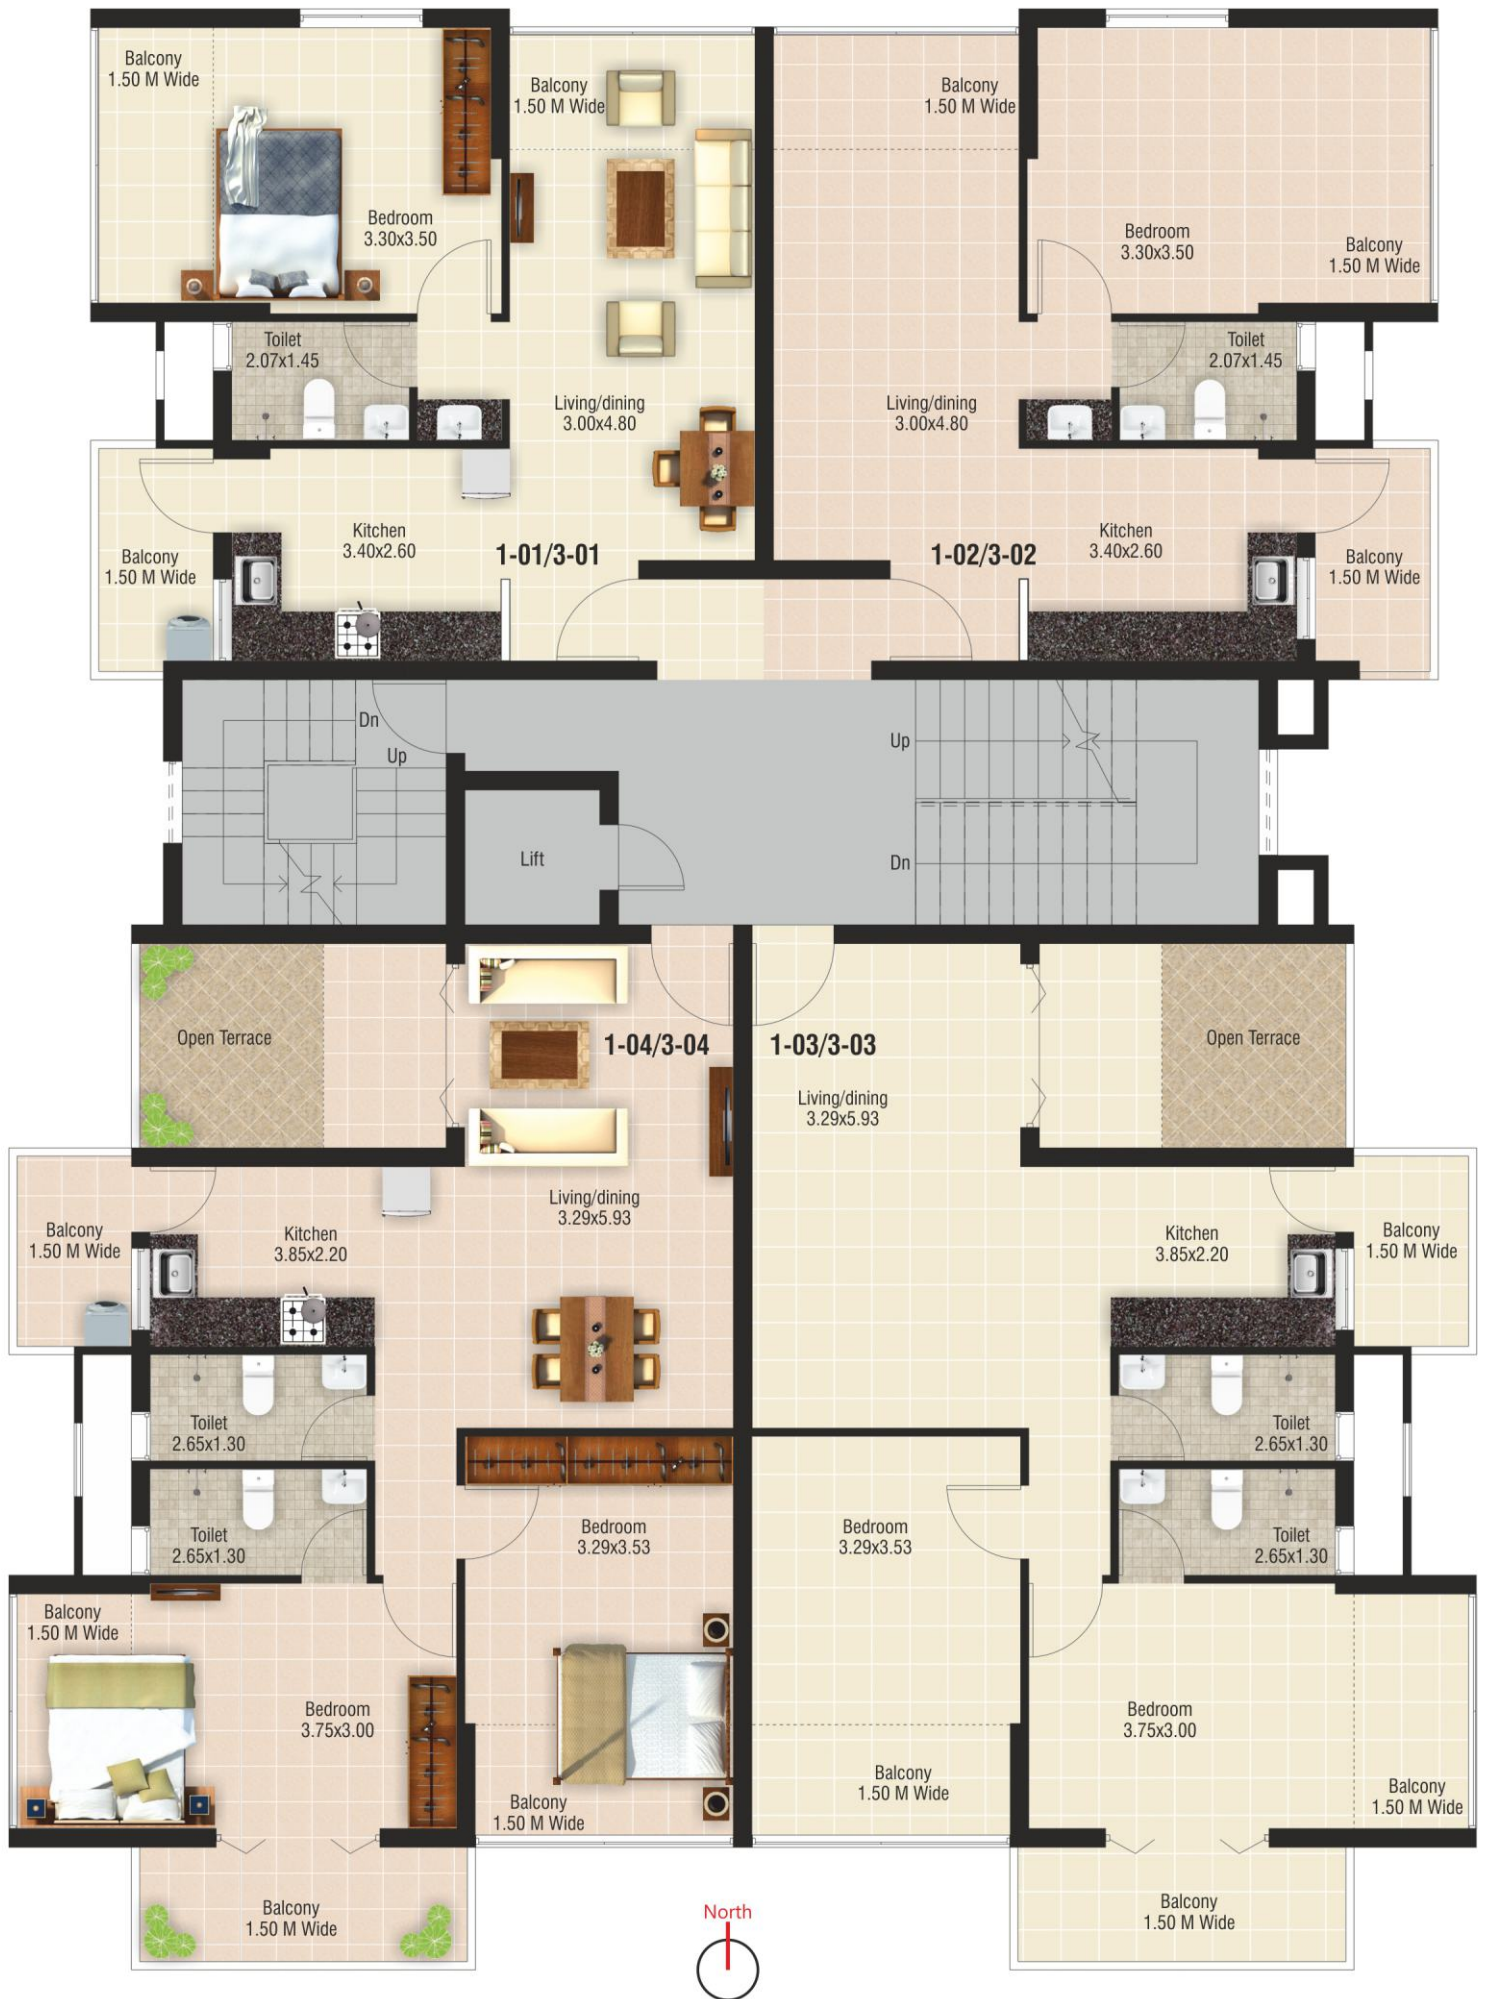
Balcony
1.50 M Wide

Bedroom
3.30x3.50

Balcony
1.50 M Wide

Toilet
2.07x1.45

Living/dining
3.00x4.80

Balcony
1.50 M Wide

Kitchen
3.40x2.60

1-01/3-01

Balcony
1.50 M Wide

Bedroom
3.30x3.50

Balcony
1.50 M Wide

Living/dining
3.00x4.80

Toilet
2.07x1.45

1-02/3-02

Kitchen
3.40x2.60

Balcony
1.50 M Wide

Dn

Up

Lift

Up

Dn

Open Terrace

1-04/3-04

1-03/3-03

Living/dining
3.29x5.93

Open Terrace

Balcony
1.50 M Wide

Kitchen
3.85x2.20

Living/dining
3.29x5.93

Kitchen
3.85x2.20

Balcony
1.50 M Wide

Toilet
2.65x1.30

Toilet
2.65x1.30

Toilet
2.65x1.30

Bedroom
3.29x3.53

Bedroom
3.29x3.53

Toilet
2.65x1.30

Balcony
1.50 M Wide

Bedroom
3.75x3.00

Balcony
1.50 M Wide

Balcony
1.50 M Wide

Bedroom
3.75x3.00

Balcony
1.50 M Wide

Balcony
1.50 M Wide

North

Balcony
1.50 M Wide